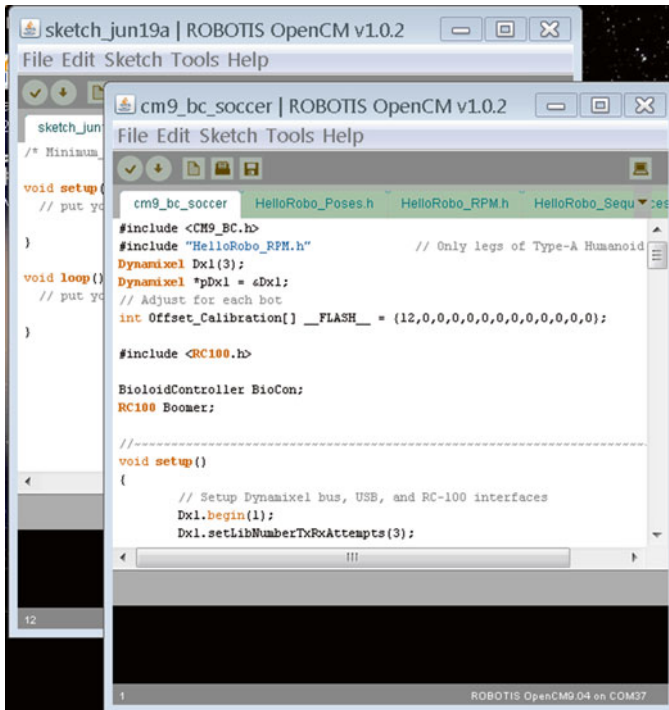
sketch_jun19a | ROBOTIS OpenCM v1.0.2
File Edit Sketch Tools Help
sketch_jun
/* Minimum_
void setup(
// put yo
}
void loop()
// put yo
}
12

cm9_bc_soccer | ROBOTIS OpenCM v1.0.2
File Edit Sketch Tools Help
cm9_bc_soccer HelloRobo_Poses.h HelloRobo_RPM.h HelloRobo_Sequ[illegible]

#include <CM9_BC.h>
#include "HelloRobo_RPM.h" // Only legs of Type-A Humanoid
Dynamixel Dxl(3);
Dynamixel *pDxl = &Dxl;
// Adjust for each bot
int Offset_Calibration[] __FLASH__ = {12,0,0,0,0,0,0,0,0,0,0,0,0};

#include <RC100.h>

BioloidController BioCon;
RC100 Boomer;

//-----------------------------------------------------------
void setup()
{
// Setup Dynamixel bus, USB, and RC-100 interfaces
Dxl.begin(1);
Dxl.setLibNumberTxRxAttempts(3);

1 ROBOTIS OpenCM9.04 on COM37